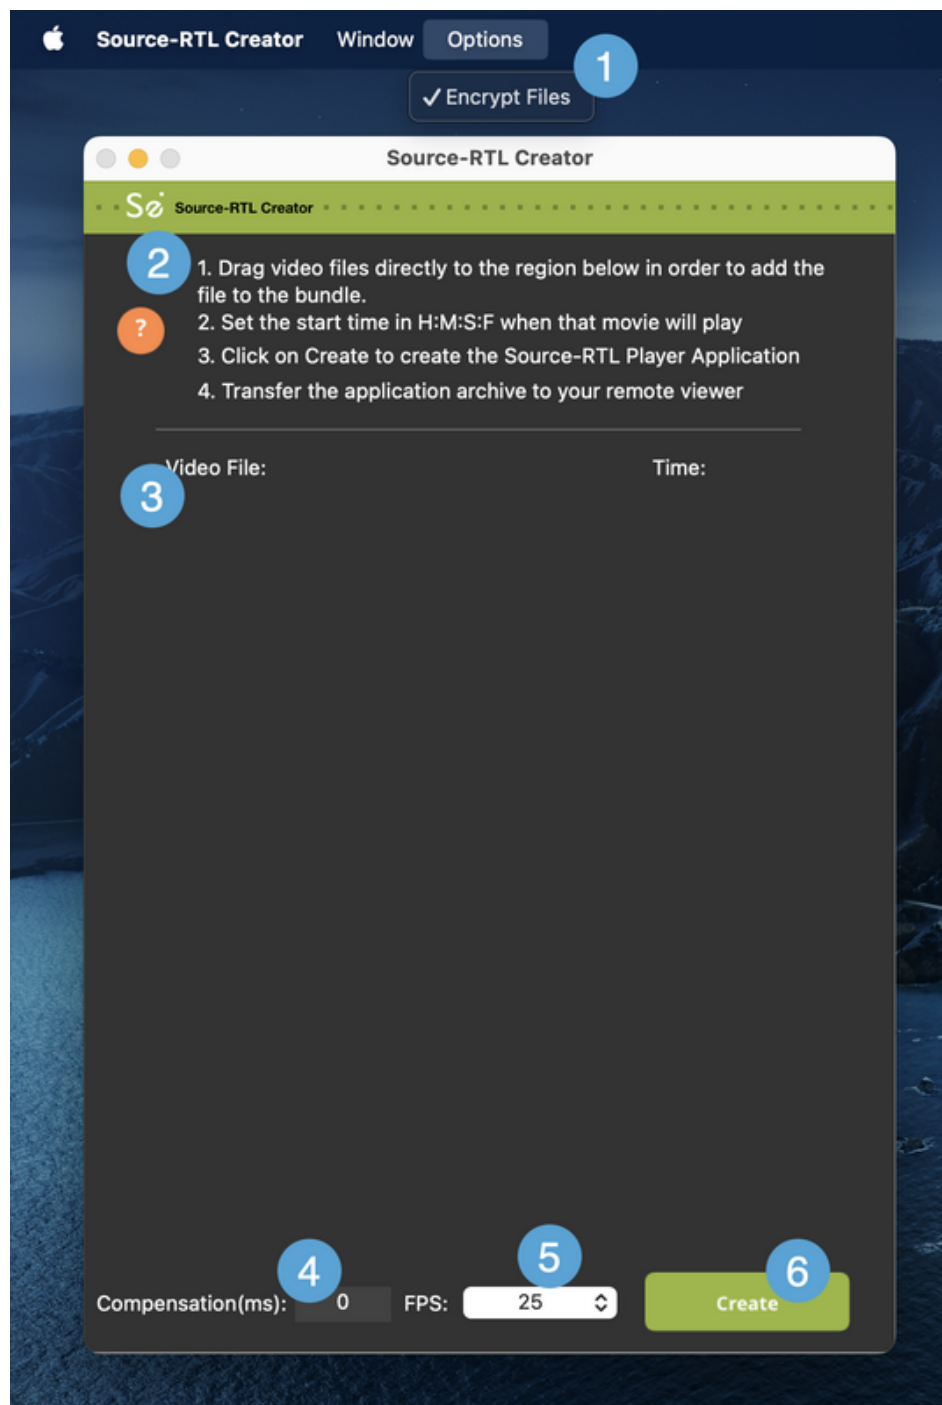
Source-RTL Creator Window Options

1

✓Encrypt Files

Source-RTL Creator

Sə Source-RTL Creator

2

1. Drag video files directly to the region below in order to add the file to the bundle.

?

2. Set the start time in H:M:S:F when that movie will play

3. Click on Create to create the Source-RTL Player Application

4. Transfer the application archive to your remote viewer

Video File:

3

Time:

4

5

6

Compensation(ms): 0 FPS: 25 Create